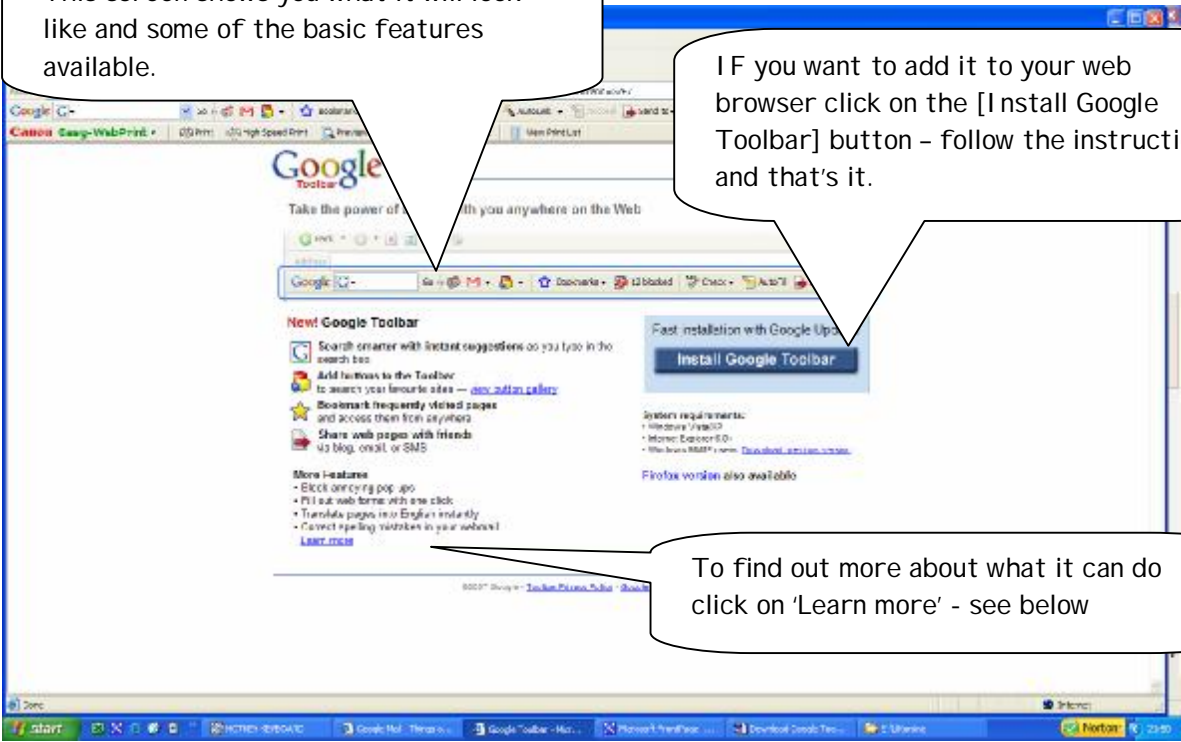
This screen shows you what it will look like and some of the basic features available.

IF you want to add it to your web browser click on the [Install Google Toolbar] button – follow the instructi and that's it.

Google G-

Canon Easy-WebPrint

Google Toolbar

Take the power of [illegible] with you anywhere on the Web

Google G-

New! Google Toolbar

Search smarter with instant suggestions as you type in the search box

Add buttons to the Toolbar to search your favourite sites — view button gallery

Bookmark frequently visited pages and access them from anywhere

Share web pages with friends via blog, email, or SMS

More features
• Block annoying pop-ups
• Fill out web forms with one click
• Translate pages into English instantly
• Correct spelling mistakes in your webmail

Learn more

Fast installation with Google Upd

Install Google Toolbar

System requirements:
• Windows Vista/XP
• Internet Explorer 6.0+
• Windows 98/ME users: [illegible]

Firefox version also available

To find out more about what it can do click on 'Learn more' - see below

©2007 Google - Toolbar Privacy Policy - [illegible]

Done

Internet

start

Norton

23:50